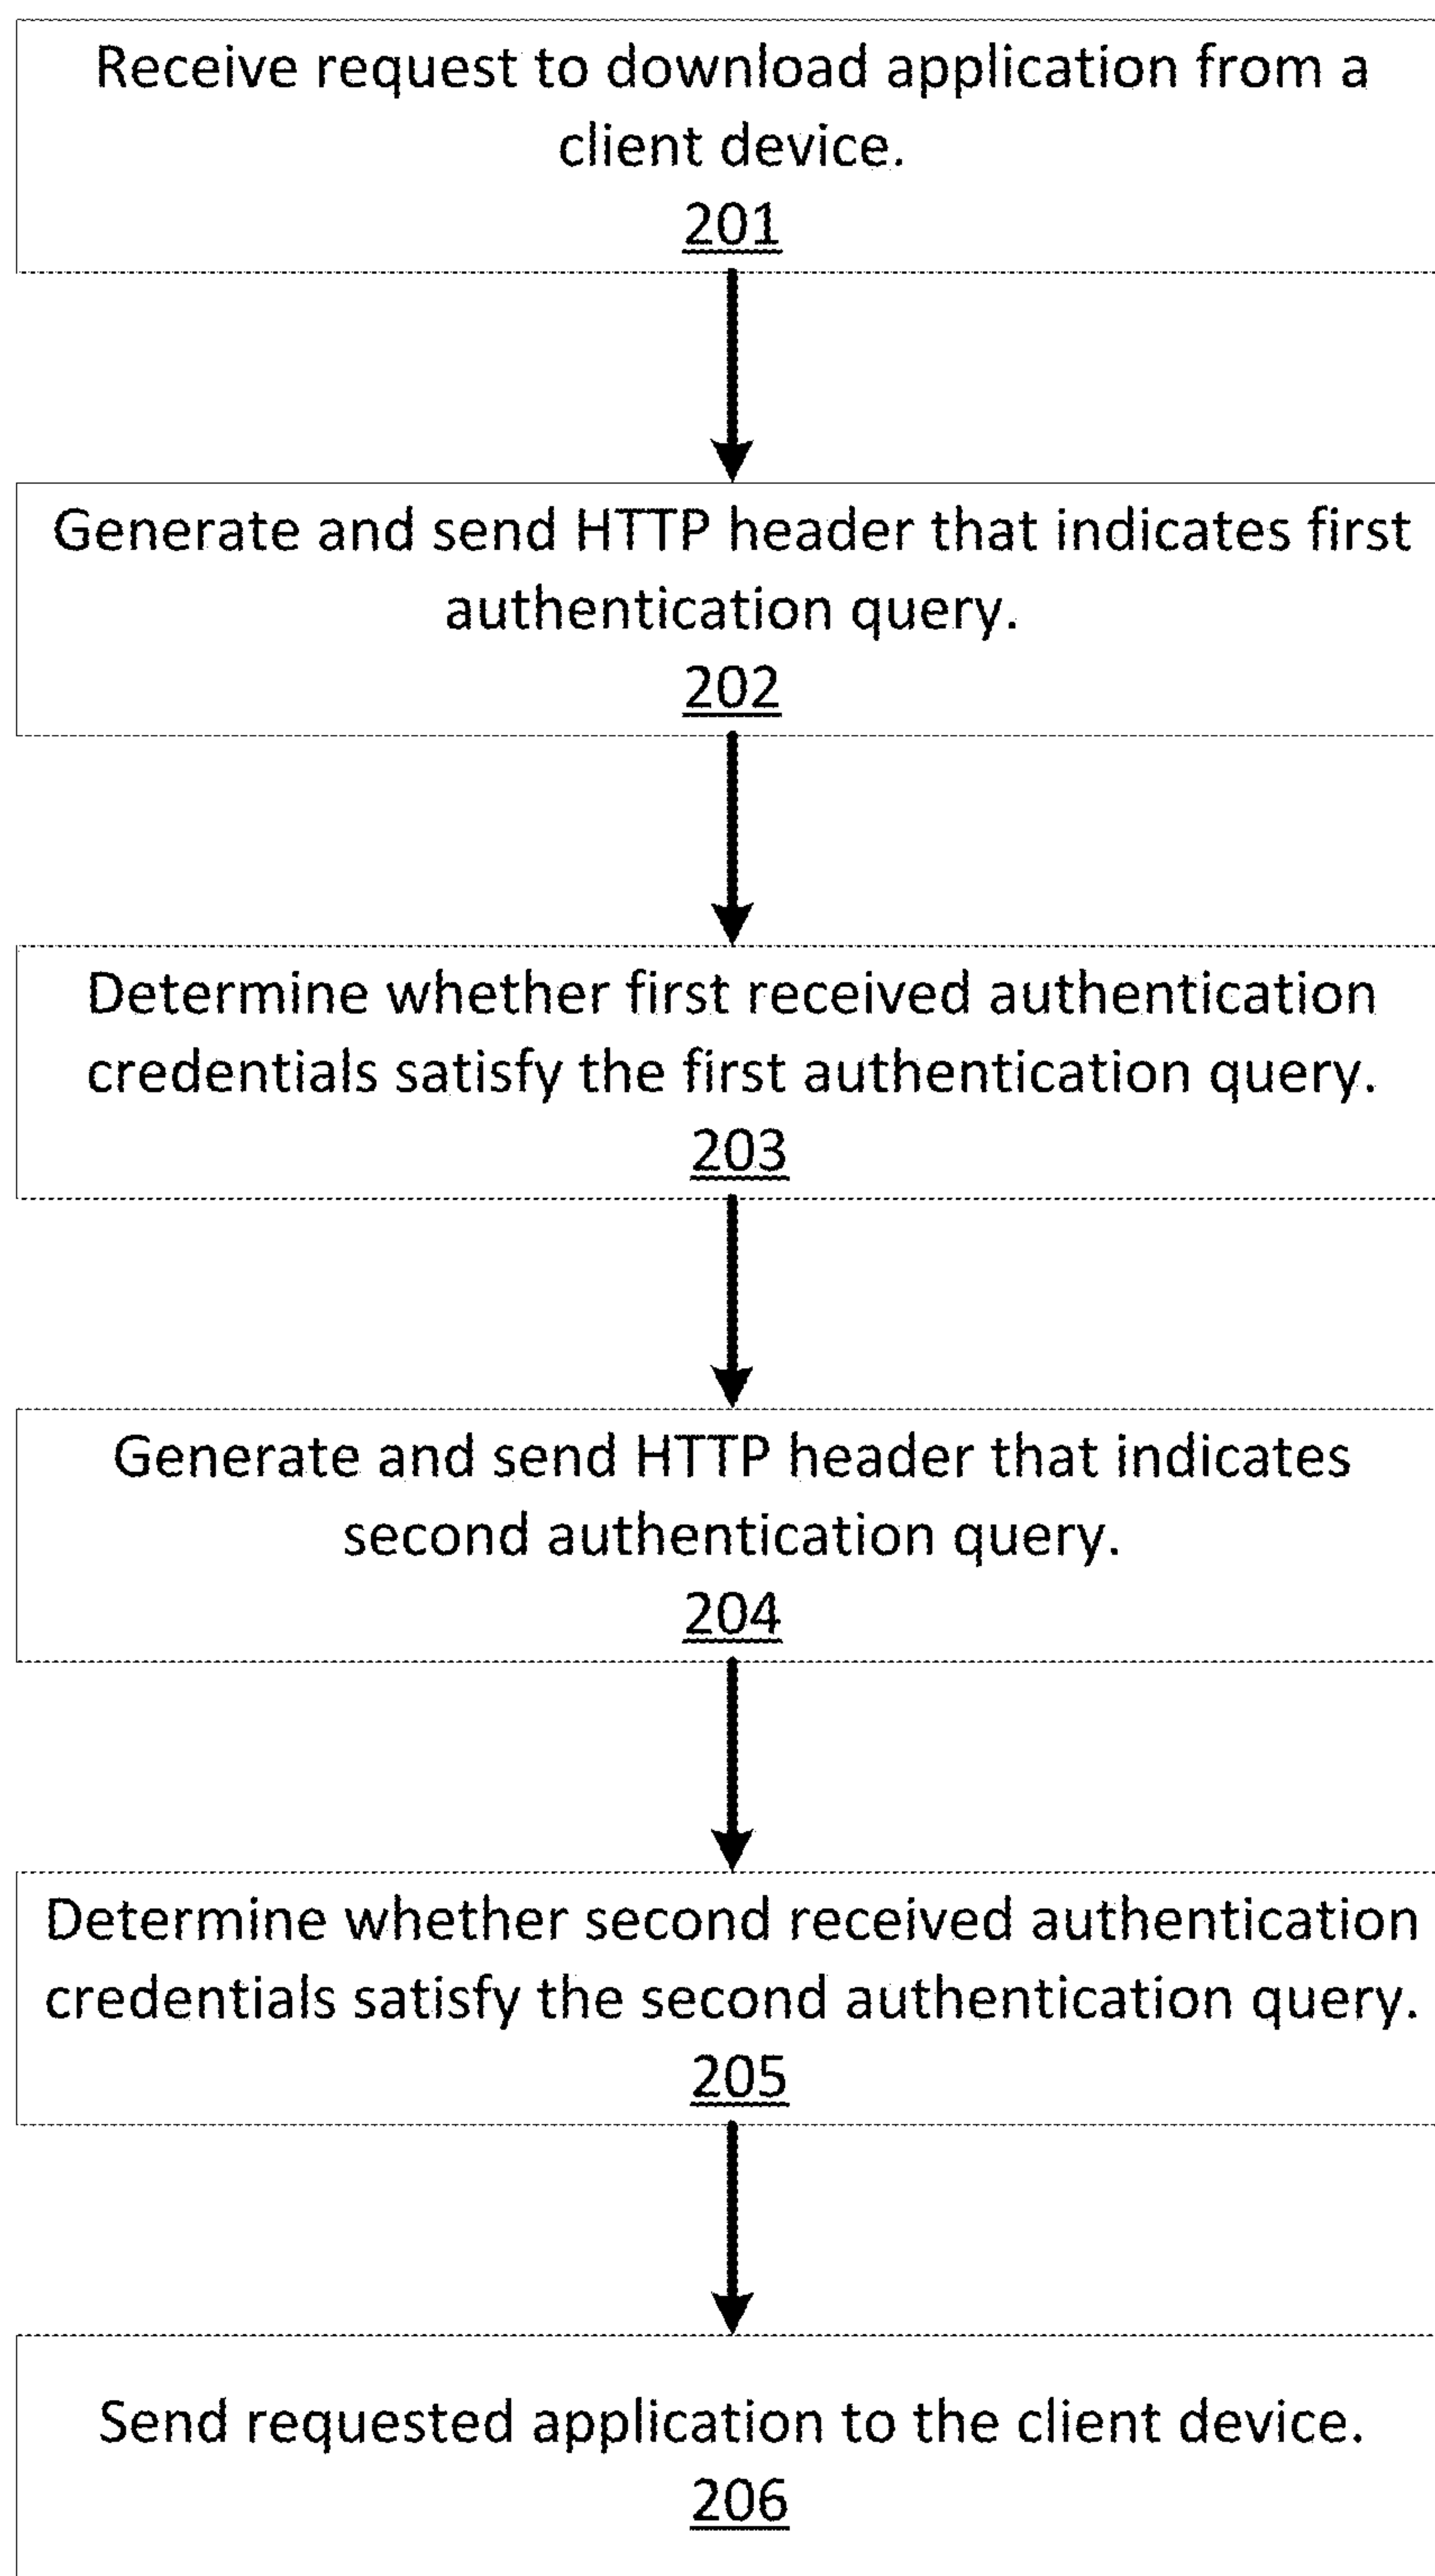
Receive request to download application from a client device.
201

Generate and send HTTP header that indicates first authentication query.
202

Determine whether first received authentication credentials satisfy the first authentication query.
203

Generate and send HTTP header that indicates second authentication query.
204

Determine whether second received authentication credentials satisfy the second authentication query.
205

Send requested application to the client device.
206